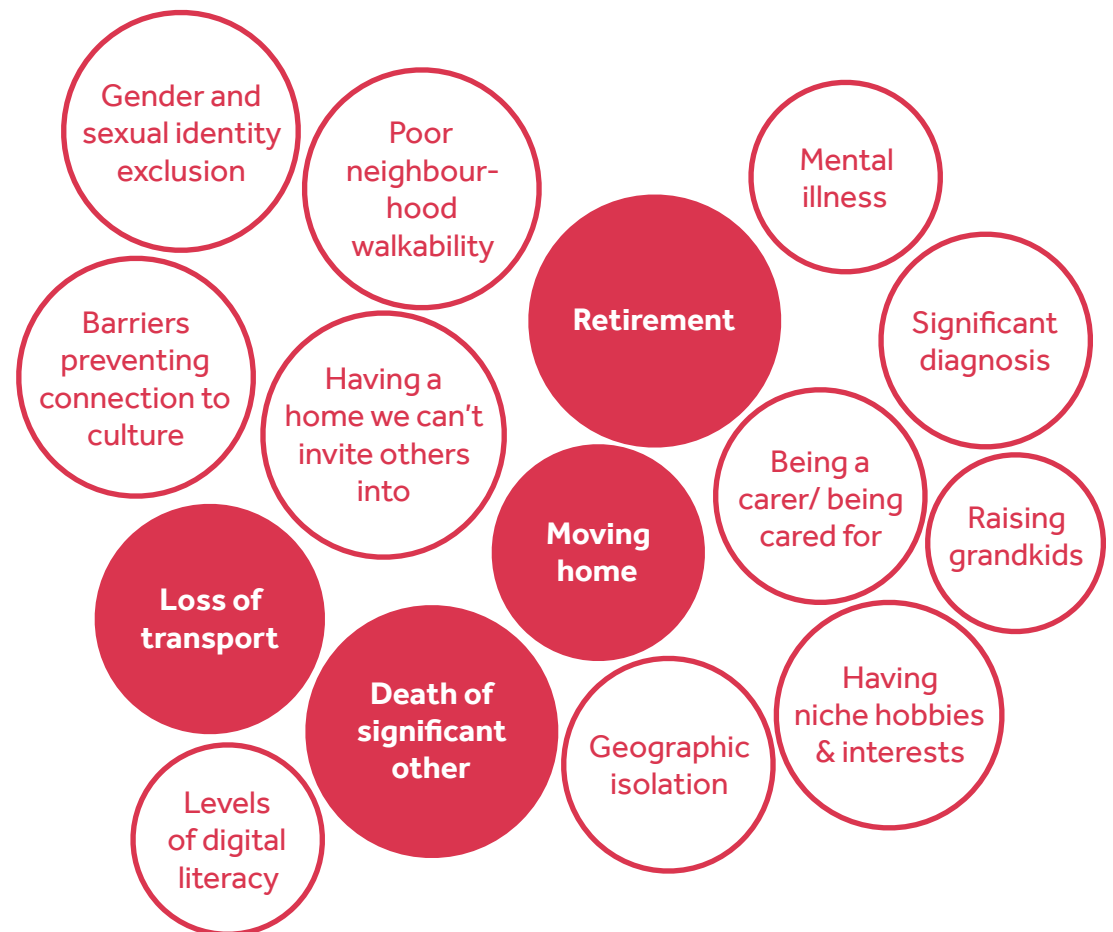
Gender and sexual identity exclusion

Poor neighbourhood walkability

Mental illness

Retirement

Significant diagnosis

Barriers preventing connection to culture

Having a home we can't invite others into

Being a carer/ being cared for

Raising grandkids

Moving home

Loss of transport

Death of significant other

Having niche hobbies & interests

Geographic isolation

Levels of digital literacy